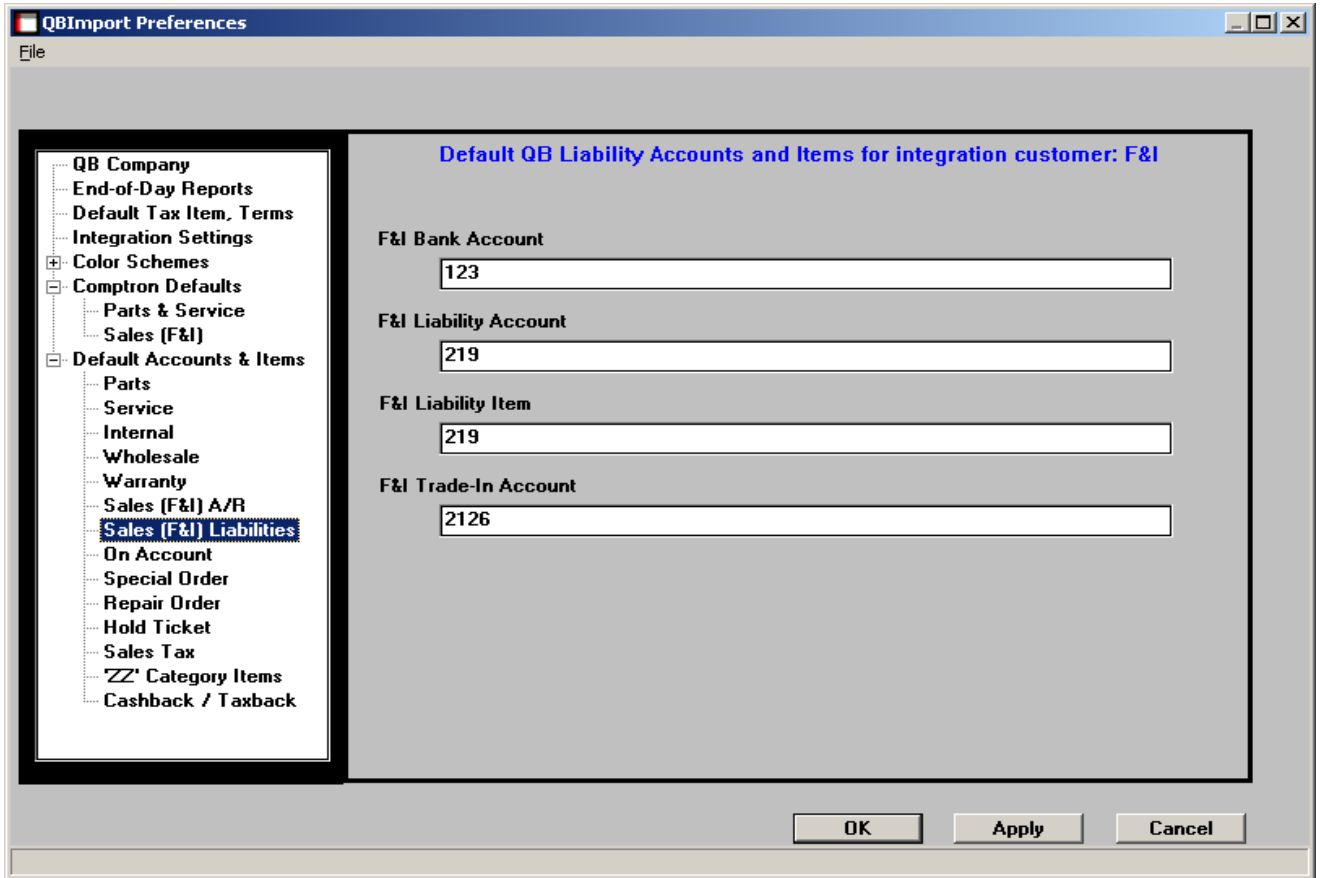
QBImport Preferences

File

QB Company
End-of-Day Reports
Default Tax Item, Terms
Integration Settings
Color Schemes
Comptron Defaults
Parts & Service
Sales (F&I)
Default Accounts & Items
Parts
Service
Internal
Wholesale
Warranty
Sales (F&I) A/R
Sales (F&I) Liabilities
On Account
Special Order
Repair Order
Hold Ticket
Sales Tax
'ZZ' Category Items
Cashback / Taxback

Default QB Liability Accounts and Items for integration customer: F&I

F&I Bank Account
123

F&I Liability Account
219

F&I Liability Item
219

F&I Trade-In Account
2126

OK
Apply
Cancel